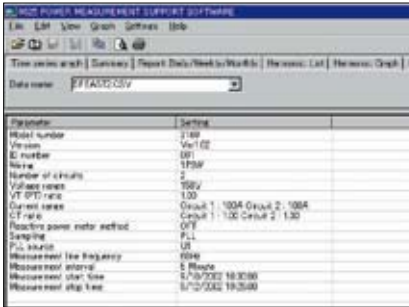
HIOKI POWER MEASUREMENT SUPPORT SOFTWARE

File Edit View Graph Settings Help

Time series graph | Summary | Report: Daily/Weekly/Monthly | Harmonic: List | Harmonic: Graph | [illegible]

Data name: FFEA572.CSV

| Parameter | Setting |
|---|---|
| Model number | 3169 |
| Version | Ver1.02 |
| ID number | 001 |
| Wiring | 1P3W |
| Number of circuits | 2 |
| Voltage range | 150V |
| VT (PT) ratio | 1.00 |
| Current range | Circuit 1 : 100A Circuit 2 : 100A |
| CT ratio | Circuit 1 : 1.00 Circuit 2 : 1.00 |
| Reactive power meter method | OFF |
| Sampling | PLL |
| PLL source | U1 |
| Measurement line frequency | 60Hz |
| Measurement interval | 5 Minute |
| Measurement start time | 6/10/2002 18:30:00 |
| Measurement stop time | 6/12/2002 19:20:00 |